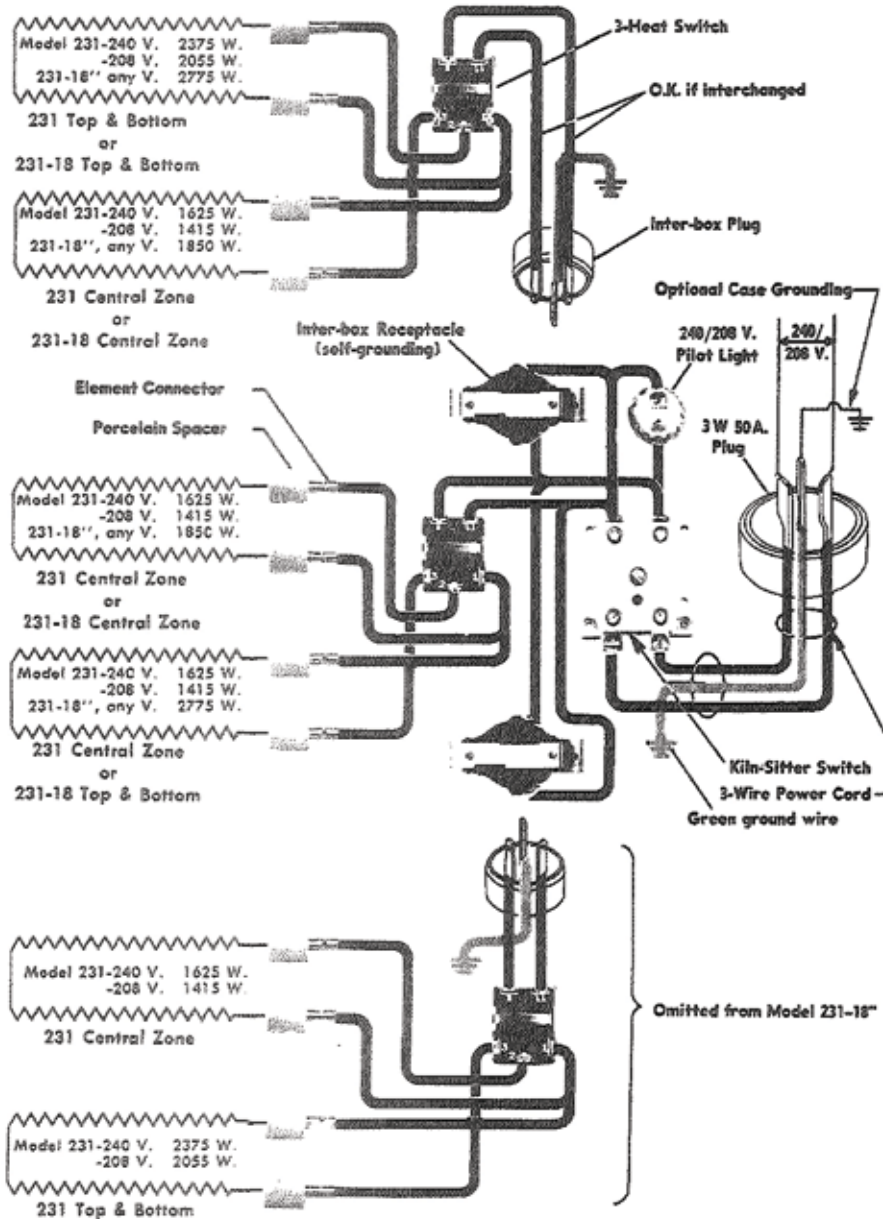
Model 231-240 V. 2375 W.
-208 V. 2055 W.
231-18'' any V. 2775 W.
231 Top & Bottom
or
231-18 Top & Bottom

3-Heat Switch

O.K. if interchanged

Model 231-240 V. 1625 W.
-208 V. 1415 W.
231-18'', any V. 1850 W.
231 Central Zone
or
231-18 Central Zone

Inter-box Plug

Optional Case Grounding

Inter-box Receptacle (self-grounding)

240/208 V. Pilot Light

240/ 208 V.

Element Connector

Porcelain Spacer

3 W 50A. Plug

Model 231-240 V. 1625 W.
-208 V. 1415 W.
231-18'', any V. 1850 W.
231 Central Zone
or
231-18 Central Zone

Model 231-240 V. 1625 W.
-208 V. 1415 W.
231-18'', any V. 2775 W.
231 Central Zone
or
231-18 Top & Bottom

Kiln-Sitter Switch
3-Wire Power Cord -
Green ground wire

Model 231-240 V. 1625 W.
-208 V. 1415 W.
231 Central Zone

Omitted from Model 231-18''

Model 231-240 V. 2375 W.
-208 V. 2055 W.
231 Top & Bottom